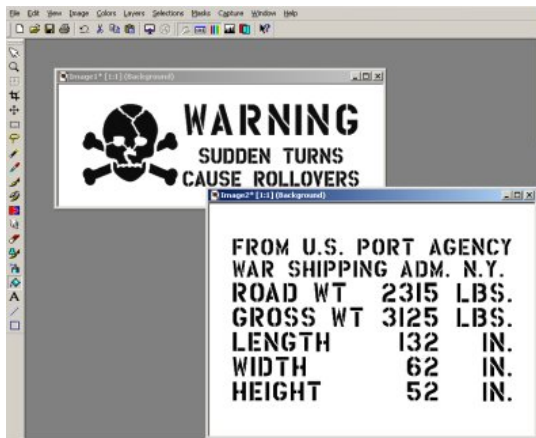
File Edit View Image Colors Layers Selections Masks Capture Window Help

Image1* [1:1] (Background)

WARNING
SUDDEN TURNS
CAUSE ROLLOVERS

Image2* [1:1] (Background)

FROM U.S. PORT AGENCY
WAR SHIPPING ADM. N.Y.
ROAD WT 2315 LBS.
GROSS WT 3125 LBS.
LENGTH 132 IN.
WIDTH 62 IN.
HEIGHT 52 IN.